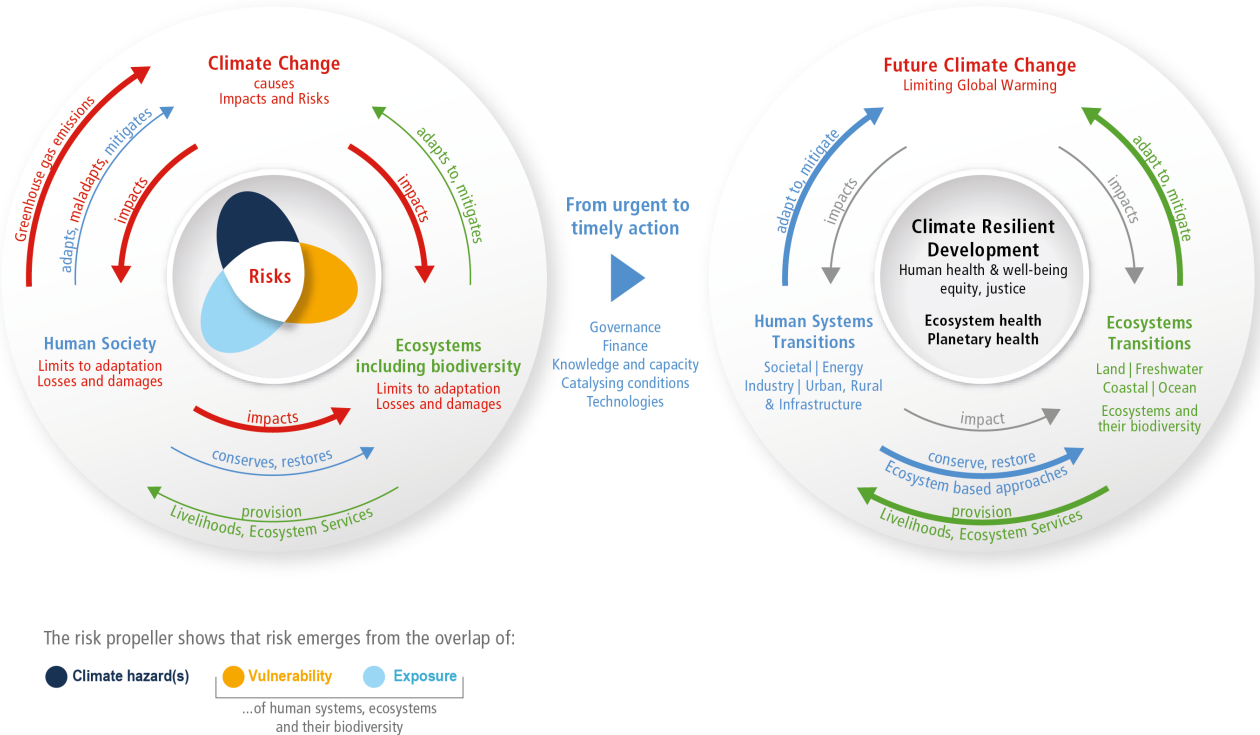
Climate Change
causes
Impacts and Risks

Greenhouse gas emissions

adapts, maladapts, mitigates

impacts

impacts

adapts to, mitigates

Risks

Human Society
Limits to adaptation
Losses and damages

Ecosystems including biodiversity
Limits to adaptation
Losses and damages

impacts

conserves, restores

provision
Livelihoods, Ecosystem Services

From urgent to timely action

Governance
Finance
Knowledge and capacity
Catalysing conditions
Technologies

Future Climate Change
Limiting Global Warming

adapt to, mitigate

impacts

impacts

adapt to, mitigate

Climate Resilient Development
Human health & well-being
equity, justice

Ecosystem health
Planetary health

Human Systems Transitions
Societal | Energy
Industry | Urban, Rural & Infrastructure

Ecosystems Transitions
Land | Freshwater
Coastal | Ocean
Ecosystems and their biodiversity

impact

conserve, restore
Ecosystem based approaches

provision
Livelihoods, Ecosystem Services

The risk propeller shows that risk emerges from the overlap of:

Climate hazard(s)

Vulnerability

Exposure

...of human systems, ecosystems and their biodiversity